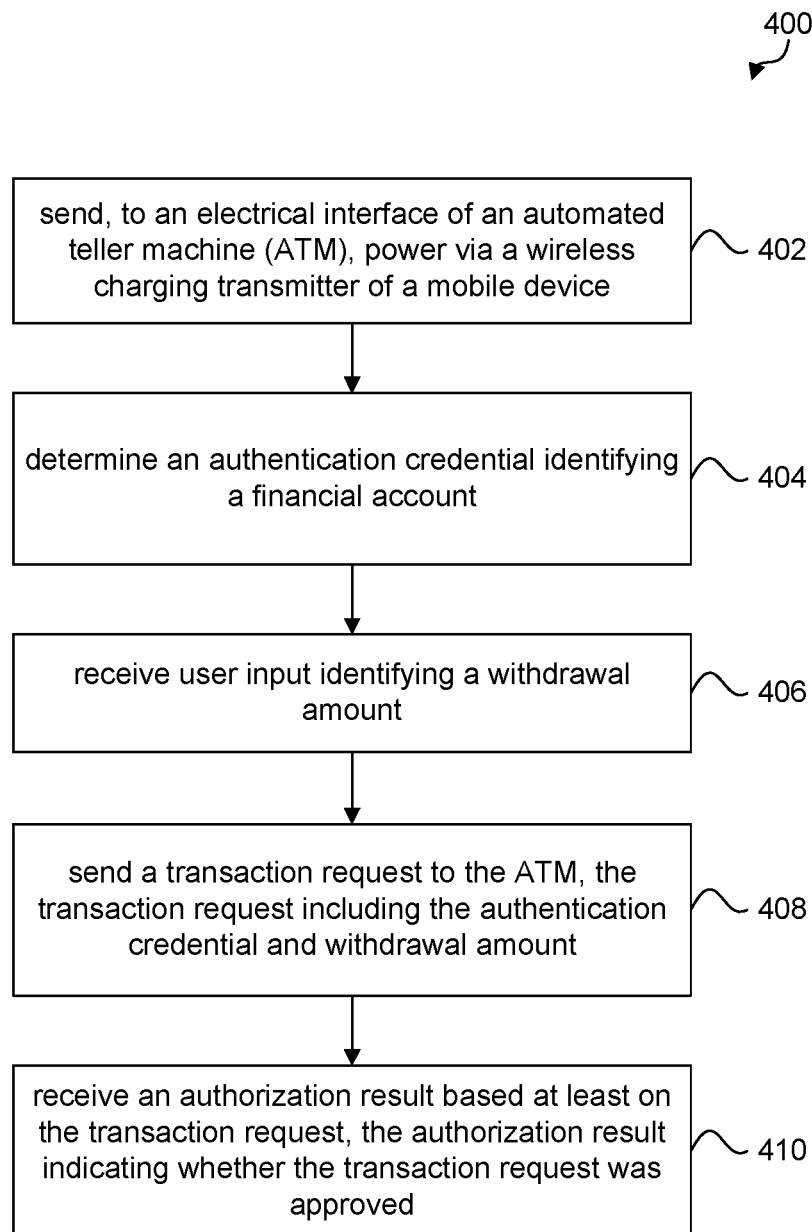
400

send, to an electrical interface of an automated teller machine (ATM), power via a wireless charging transmitter of a mobile device

402

determine an authentication credential identifying a financial account

404

receive user input identifying a withdrawal amount

406

send a transaction request to the ATM, the transaction request including the authentication credential and withdrawal amount

408

receive an authorization result based at least on the transaction request, the authorization result indicating whether the transaction request was approved

410